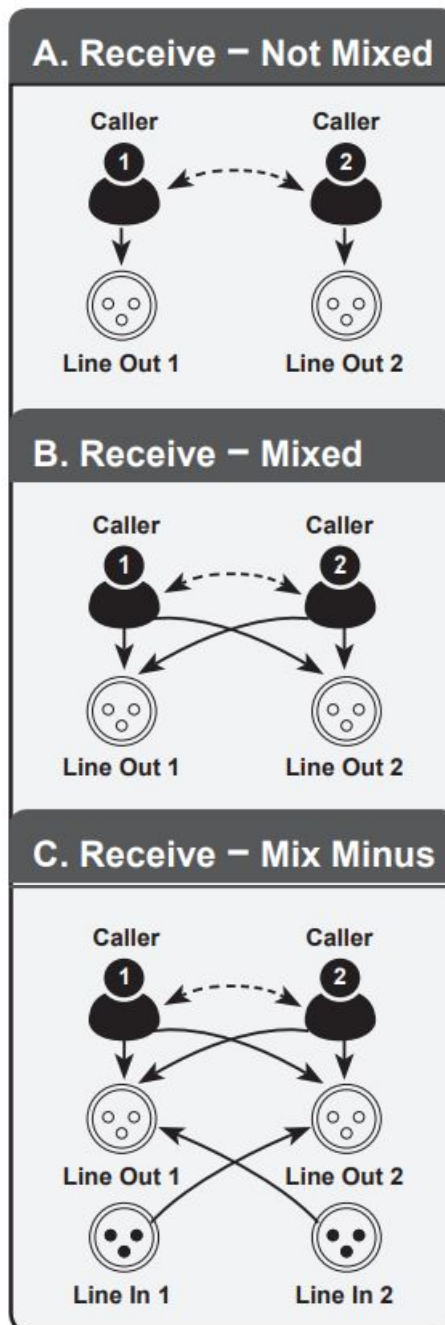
A. Receive – Not Mixed

Caller
1

Caller
2

Line Out 1

Line Out 2

B. Receive – Mixed

Caller
1

Caller
2

Line Out 1

Line Out 2

C. Receive – Mix Minus

Caller
1

Caller
2

Line Out 1

Line Out 2

Line In 1

Line In 2